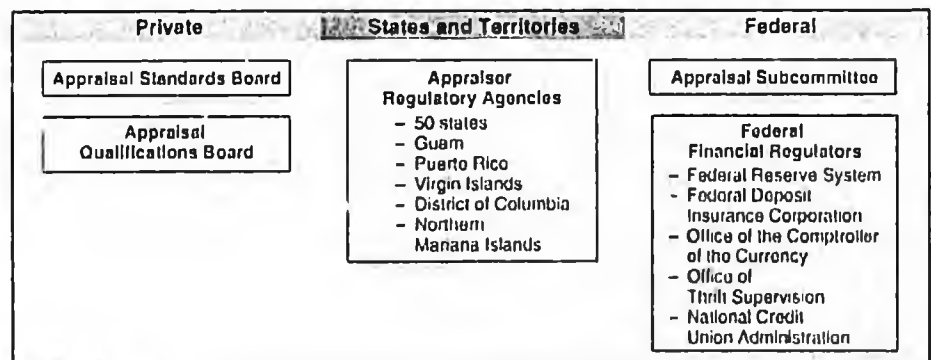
Private

States and Territories

Federal

Appraisal Standards Board

Appraisal Qualifications Board

Appraiser Regulatory Agencies
– 50 states
– Guam
– Puerto Rico
– Virgin Islands
– District of Columbia
– Northern Manana Islands

Appraisal Subcommittee

Federal Financial Regulators
– Federal Reserve System
– Federal Deposit Insurance Corporation
– Office of the Comptroller of the Currency
– Office of Thrift Supervision
– National Credit Union Administration